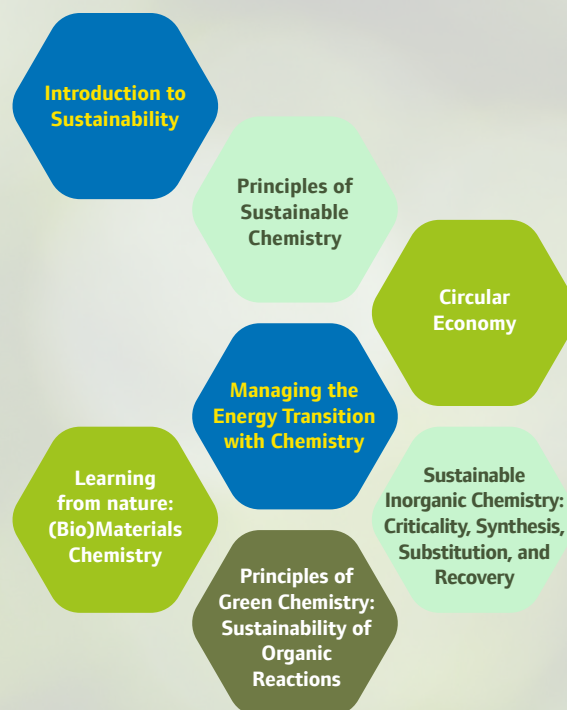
Introduction to Sustainability

Principles of Sustainable Chemistry

Circular Economy

Managing the Energy Transition with Chemistry

Learning from nature: (Bio)Materials Chemistry

Sustainable Inorganic Chemistry: Criticality, Synthesis, Substitution, and Recovery

Principles of Green Chemistry: Sustainability of Organic Reactions